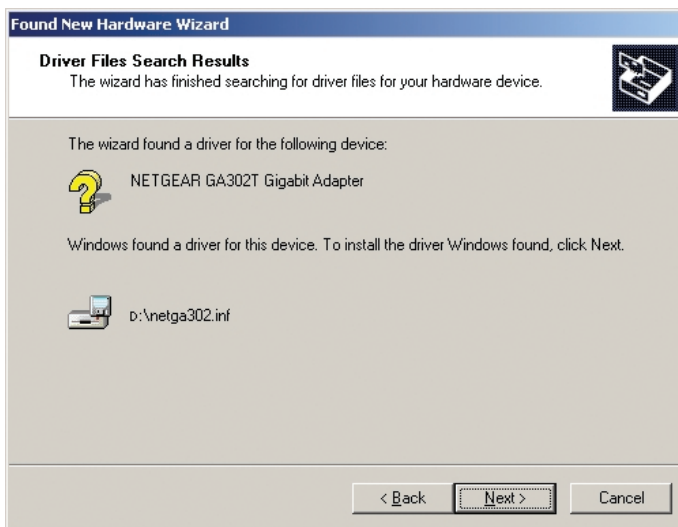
Found New Hardware Wizard

Driver Files Search Results
The wizard has finished searching for driver files for your hardware device.

The wizard found a driver for the following device:

NETGEAR GA302T Gigabit Adapter

Windows found a driver for this device. To install the driver Windows found, click Next.

D:\netga302.inf

< Back Next > Cancel